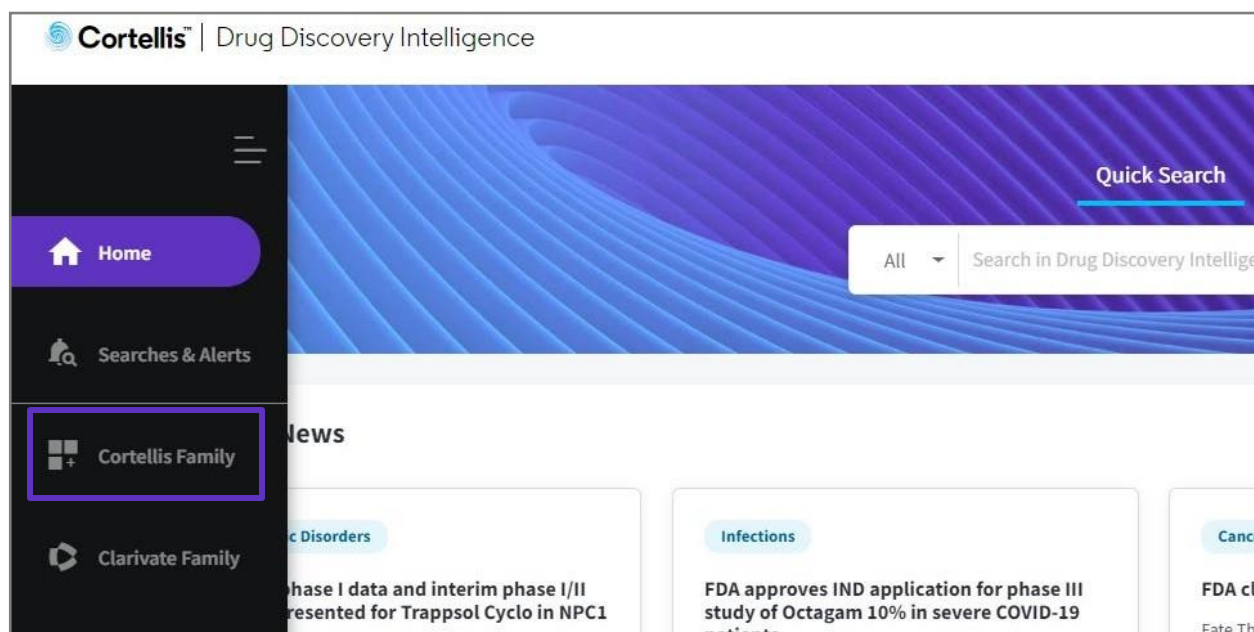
Cortellis™ | Drug Discovery Intelligence

Home

Searches & Alerts

Cortellis Family

Clarivate Family

Quick Search

All

Search in Drug Discovery Intellige

lews

c Disorders

phase I data and interim phase I/II resented for Trappsol Cyclo in NPC1

Infections

FDA approves IND application for phase III study of Octagam 10% in severe COVID-19 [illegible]

Canc

FDA cl

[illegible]